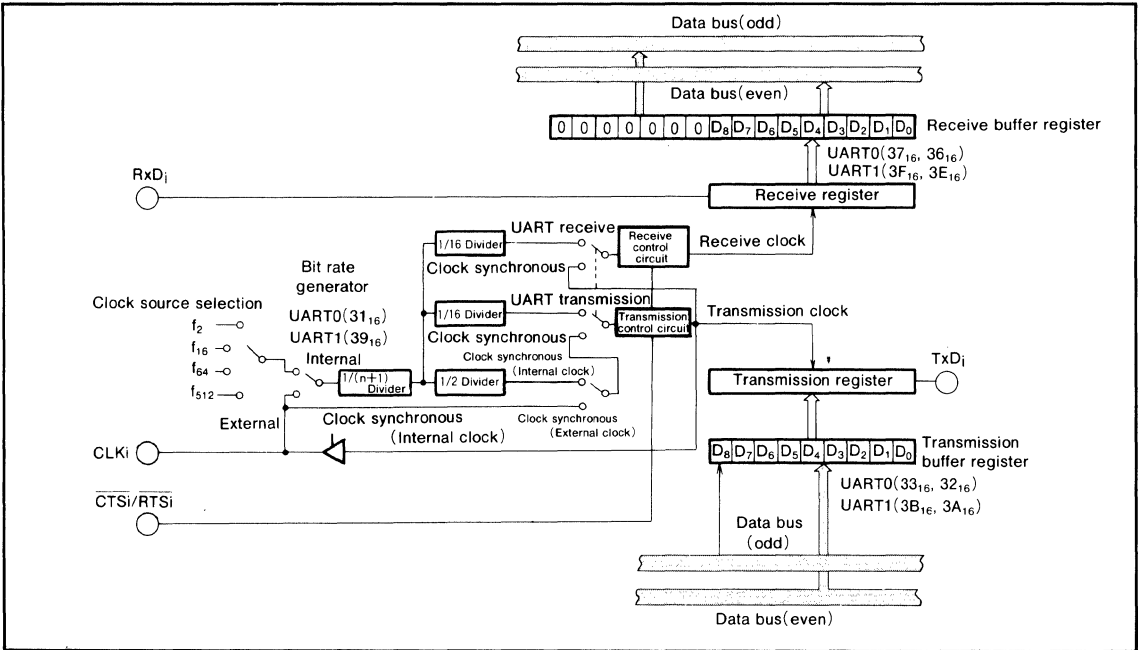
Data bus(odd)

Data bus(even)

| 0 | 0 | 0 | 0 | 0 | 0 | 0 | $D_8$ | $D_7$ | $D_6$ | $D_5$ | $D_4$ | $D_3$ | $D_2$ | $D_1$ | $D_0$ |
|---|---|---|---|---|---|---|---|---|---|---|---|---|---|---|---|

Receive buffer register

UART0($37_{16}$, $36_{16}$)
UART1($3F_{16}$, $3E_{16}$)

$RxD_i$

Receive register

1/16 Divider

UART receive

Receive control circuit

Receive clock

Bit rate generator

Clock synchronous

Clock source selection

UART0($31_{16}$)
UART1($39_{16}$)

1/16 Divider

UART transmission

Transmission control circuit

Transmission clock

$f_2$
$f_{16}$
$f_{64}$
$f_{512}$

Internal

1/(n+1) Divider

Clock synchronous

Clock synchronous (Internal clock)

1/2 Divider

$TxD_i$

Transmission register

External

Clock synchronous (Internal clock)

Clock synchronous (External clock)

CLKi

| $D_8$ | $D_7$ | $D_6$ | $D_5$ | $D_4$ | $D_3$ | $D_2$ | $D_1$ | $D_0$ |
|---|---|---|---|---|---|---|---|---|

Transmission buffer register

$\overline{CTSi}/\overline{RTSi}$

UART0($33_{16}$, $32_{16}$)
UART1($3B_{16}$, $3A_{16}$)

Data bus (odd)

Data bus(even)